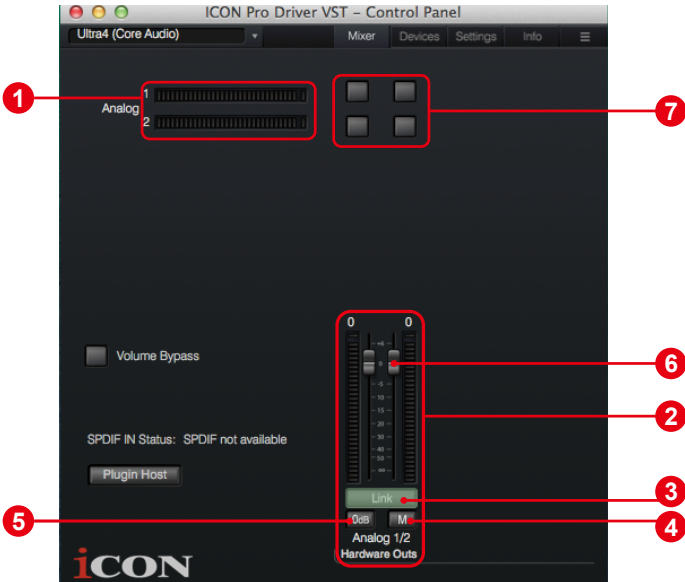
ICON Pro Driver VST – Control Panel

Ultra4 (Core Audio)

Mixer Devices Settings Info ≡

1

Analog 1

2

7

0 0

+6
0
-5
-10
-15
-20
-30
-40
-50
-∞

6

Volume Bypass

2

SPDIF IN Status: SPDIF not available

Plugin Host

Link

3

5

0dB

M

4

Analog 1/2

Hardware Outs

iCON